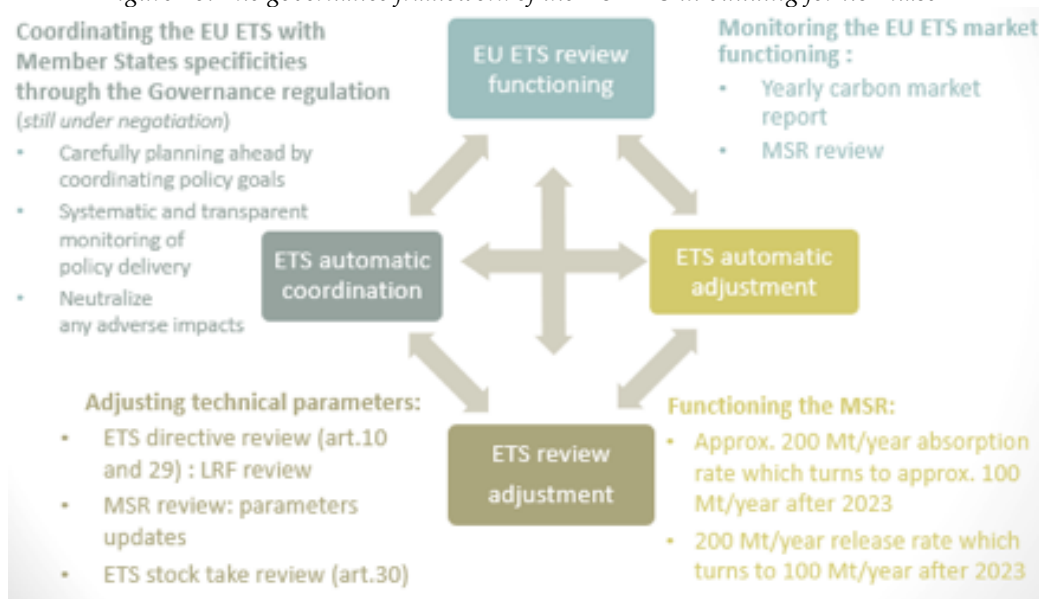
Coordinating the EU ETS with Member States specificities through the Governance regulation
(still under negotiation)
- Carefully planning ahead by coordinating policy goals
- Systematic and transparent monitoring of policy delivery
- Neutralize any adverse impacts

EU ETS review functioning

Monitoring the EU ETS market functioning :
- Yearly carbon market report
- MSR review

ETS automatic coordination

ETS automatic adjustment

Adjusting technical parameters:
- ETS directive review (art.10 and 29) : LRF review
- MSR review: parameters updates
- ETS stock take review (art.30)

ETS review adjustment

Functioning the MSR:
- Approx. 200 Mt/year absorption rate which turns to approx. 100 Mt/year after 2023
- 200 Mt/year release rate which turns to 100 Mt/year after 2023